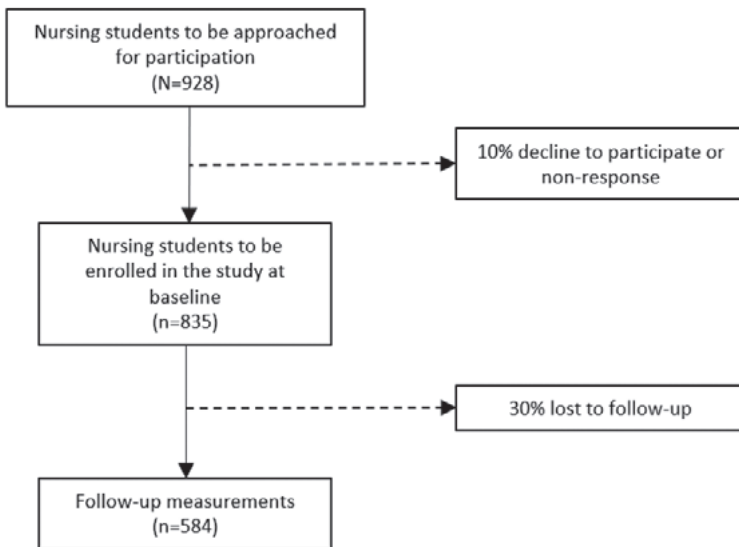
Nursing students to be approached for participation
(N=928)

10% decline to participate or non-response

Nursing students to be enrolled in the study at baseline
(n=835)

30% lost to follow-up

Follow-up measurements
(n=584)